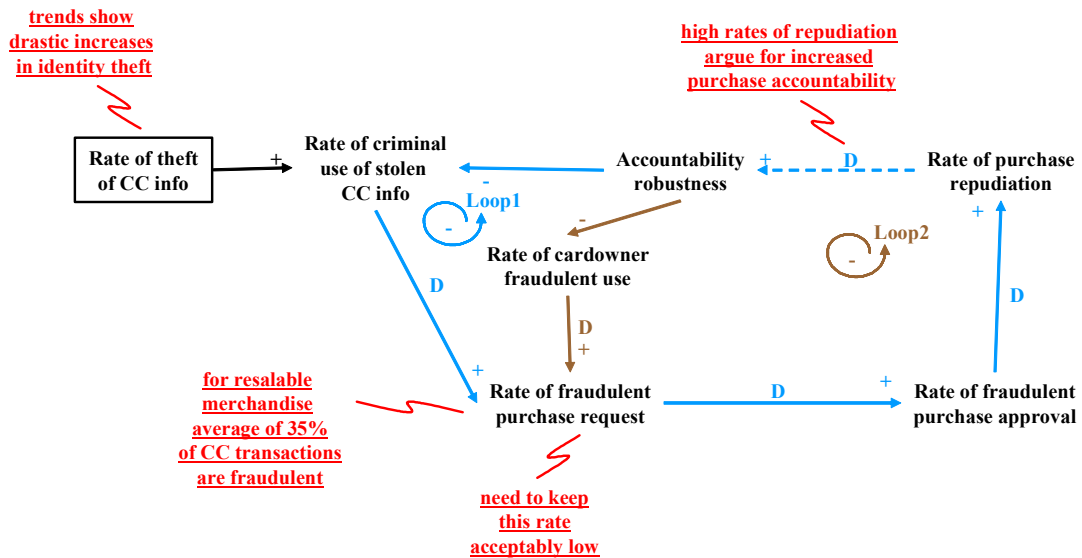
trends show drastic increases in identity theft

high rates of repudiation argue for increased purchase accountability

Rate of theft of CC info

+

Rate of criminal use of stolen CC info

-

Loop1

-

Accountability robustness

+

D

Rate of purchase repudiation

-

Rate of cardowner fraudulent use

Loop2

-

+

D

D

D

+

+

for resalable merchandise average of 35% of CC transactions are fraudulent

Rate of fraudulent purchase request

D

+

Rate of fraudulent purchase approval

need to keep this rate acceptably low